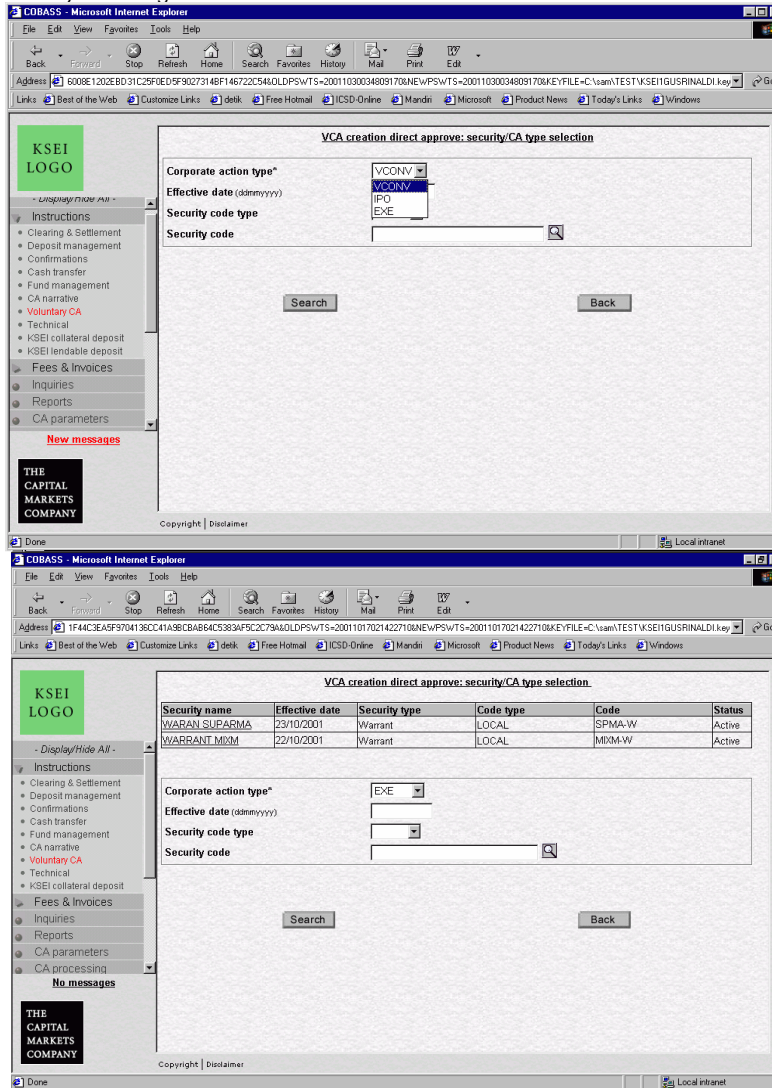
COBASS - Microsoft Internet Explorer

File Edit View Favorites Tools Help

Back Forward Stop Refresh Home Search Favorites History Mail Print Edit

Address 6008E1202EBD31C25F0ED5F9027314BF146722C54&OLDPSWTS=20011030034809170&NEWPSWTS=20011030034809170&KEYFILE=C:\sam\TEST\KSEI1GUSRINALDI.key

Links Best of the Web Customize Links detik Free Hotmail ICSD-Online Mandiri Microsoft Product News Today's Links Windows

KSEI LOGO

- Display/Hide All -

Instructions
Clearing & Settlement
Deposit management
Confirmations
Cash transfer
Fund management
CA narrative
Voluntary CA
Technical
KSEI collateral deposit
KSEI lendable deposit
Fees & Invoices
Inquiries
Reports
CA parameters

New messages

THE CAPITAL MARKETS COMPANY

VCA creation direct approve: security/CA type selection

Corporate action type* VCONV
VCONV
IPO
EXE
Effective date (ddmmyyyy)
Security code type
Security code

Search Back

Copyright | Disclaimer

Done Local intranet

COBASS - Microsoft Internet Explorer

File Edit View Favorites Tools Help

Back Forward Stop Refresh Home Search Favorites History Mail Print Edit

Address 1F44C3EA5F9704136CC41A9BCBAB64C5383AF5C2C79A&OLDPSWTS=20011017021422710&NEWPSWTS=20011017021422710&KEYFILE=C:\sam\TEST\KSEI1GUSRINALDI.key

Links Best of the Web Customize Links detik Free Hotmail ICSD-Online Mandiri Microsoft Product News Today's Links Windows

KSEI LOGO

- Display/Hide All -

Instructions
Clearing & Settlement
Deposit management
Confirmations
Cash transfer
Fund management
CA narrative
Voluntary CA
Technical
KSEI collateral deposit
Fees & Invoices
Inquiries
Reports
CA parameters
CA processing

No messages

THE CAPITAL MARKETS COMPANY

VCA creation direct approve: security/CA type selection

| Security name | Effective date | Security type | Code type | Code | Status |
|---|---|---|---|---|---|
| WARAN SUPARMA | 23/10/2001 | Warrant | LOCAL | SPMA-W | Active |
| WARRANT MIXM | 22/10/2001 | Warrant | LOCAL | MIXM-W | Active |

Corporate action type* EXE
Effective date (ddmmyyyy)
Security code type
Security code

Search Back

Copyright | Disclaimer

Done Local intranet